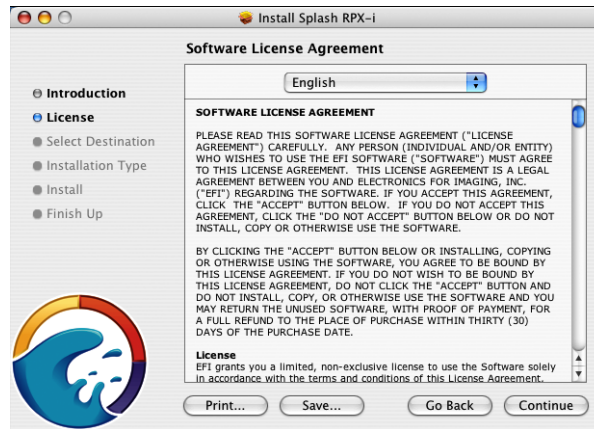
Install Splash RPX-i

Software License Agreement

Introduction
License
Select Destination
Installation Type
Install
Finish Up

English

SOFTWARE LICENSE AGREEMENT

PLEASE READ THIS SOFTWARE LICENSE AGREEMENT ("LICENSE AGREEMENT") CAREFULLY. ANY PERSON (INDIVIDUAL AND/OR ENTITY) WHO WISHES TO USE THE EFI SOFTWARE ("SOFTWARE") MUST AGREE TO THIS LICENSE AGREEMENT. THIS LICENSE AGREEMENT IS A LEGAL AGREEMENT BETWEEN YOU AND ELECTRONICS FOR IMAGING, INC. ("EFI") REGARDING THE SOFTWARE. IF YOU ACCEPT THIS AGREEMENT, CLICK THE "ACCEPT" BUTTON BELOW. IF YOU DO NOT ACCEPT THIS AGREEMENT, CLICK THE "DO NOT ACCEPT" BUTTON BELOW OR DO NOT INSTALL, COPY OR OTHERWISE USE THE SOFTWARE.

BY CLICKING THE "ACCEPT" BUTTON BELOW OR INSTALLING, COPYING OR OTHERWISE USING THE SOFTWARE, YOU AGREE TO BE BOUND BY THIS LICENSE AGREEMENT. IF YOU DO NOT WISH TO BE BOUND BY THIS LICENSE AGREEMENT, DO NOT CLICK THE "ACCEPT" BUTTON AND DO NOT INSTALL, COPY, OR OTHERWISE USE THE SOFTWARE AND YOU MAY RETURN THE UNUSED SOFTWARE, WITH PROOF OF PAYMENT, FOR A FULL REFUND TO THE PLACE OF PURCHASE WITHIN THIRTY (30) DAYS OF THE PURCHASE DATE.

License
EFI grants you a limited, non-exclusive license to use the Software solely in accordance with the terms and conditions of this License Agreement.

Print...
Save...
Go Back
Continue